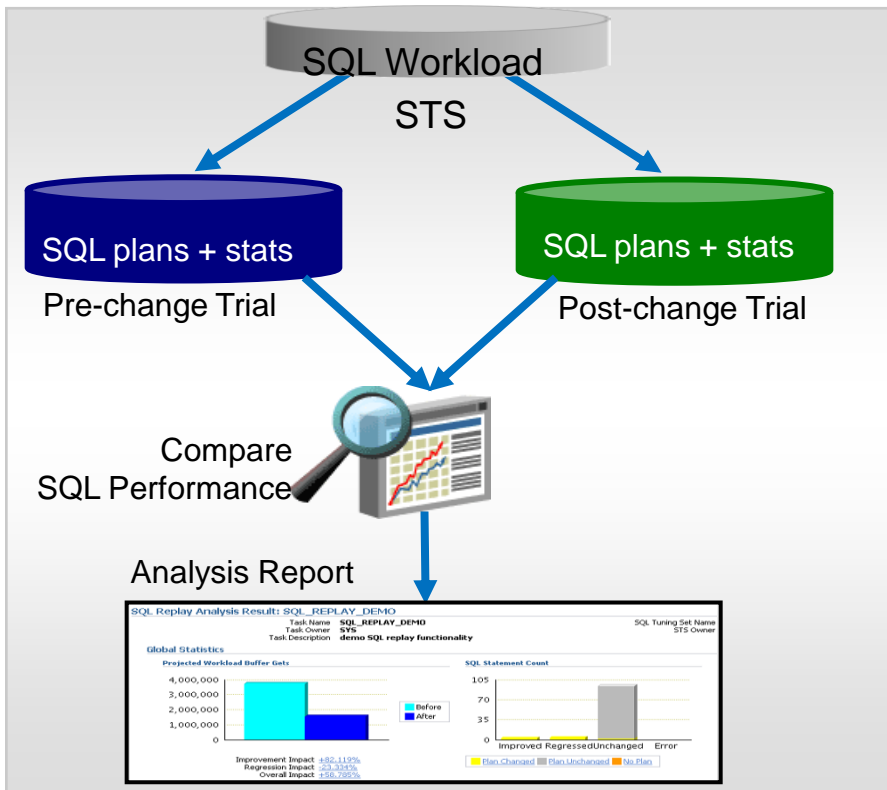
SQL Workload
STS

SQL plans + stats
Pre-change Trial

SQL plans + stats
Post-change Trial

Compare
SQL Performance

Analysis Report

SQL Replay Analysis Result: SQL_REPLAY_DEMO

Task Name SQL_REPLAY_DEMO
Task Owner SYS
Task Description demo SQL replay functionality

SQL Tuning Set Name
STS Owner

Global Statistics

Projected Workload Buffer Gets

4,000,000
3,000,000
2,000,000
1,000,000
0

Before
After

Improvement Impact +82.119%
Regression Impact -23.334%
Overall Impact +56.785%

SQL Statement Count

105
70
35
0

Improved Regressed Unchanged Error

Plan Changed Plan Unchanged No Plan